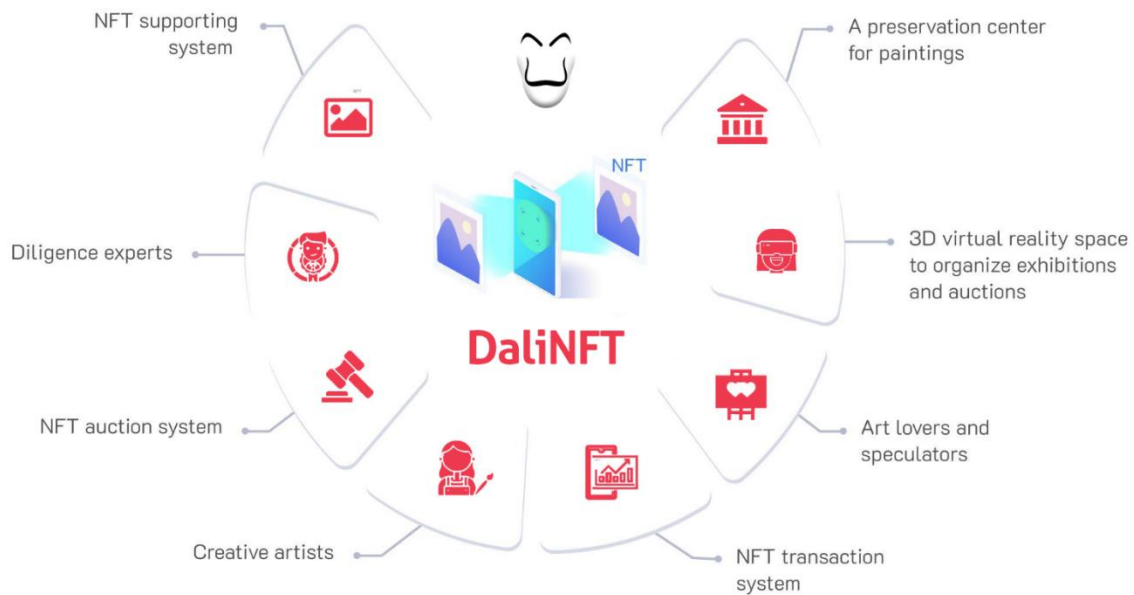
NFT supporting system

A preservation center for paintings

NFT

Diligence experts

3D virtual reality space to organize exhibitions and auctions

DaliNFT

NFT auction system

Art lovers and speculators

Creative artists

NFT transaction system